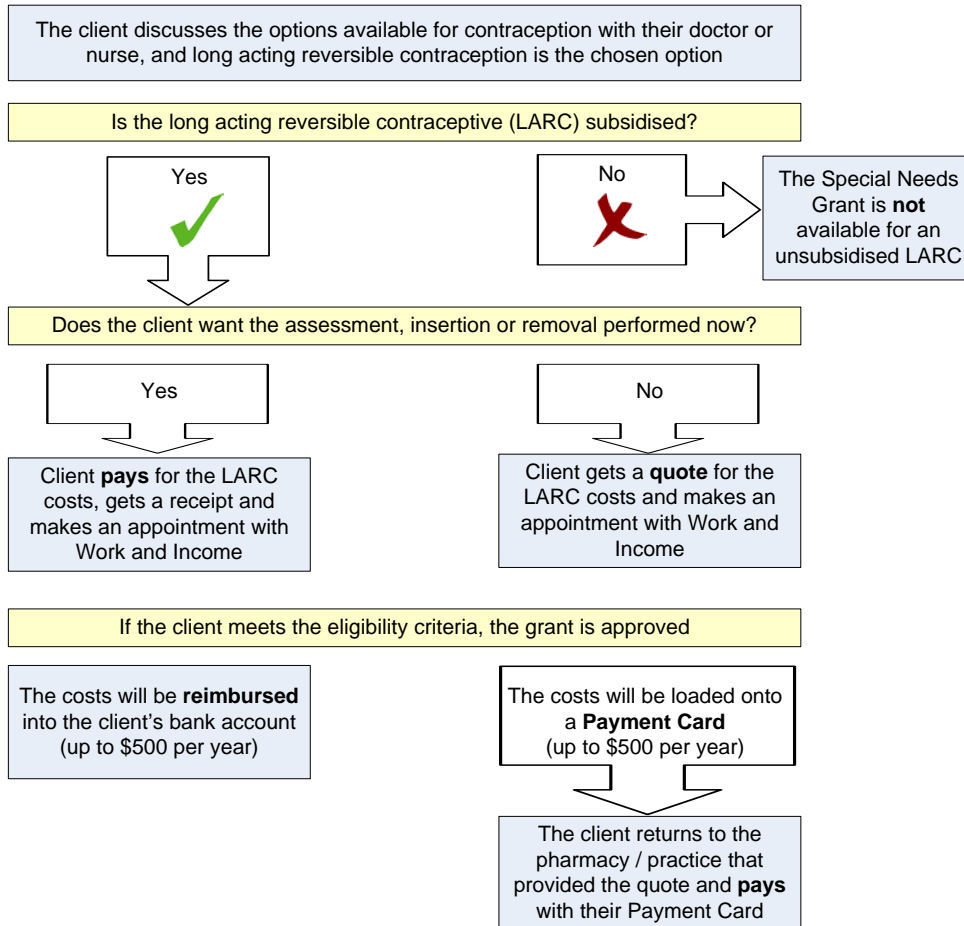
The client discusses the options available for contraception with their doctor or nurse, and long acting reversible contraception is the chosen option

Is the long acting reversible contraceptive (LARC) subsidised?

Yes

No

The Special Needs Grant is **not** available for an unsubsidised LARC

Does the client want the assessment, insertion or removal performed now?

Yes

No

Client **pays** for the LARC costs, gets a receipt and makes an appointment with Work and Income

Client gets a **quote** for the LARC costs and makes an appointment with Work and Income

If the client meets the eligibility criteria, the grant is approved

The costs will be **reimbursed** into the client's bank account (up to $500 per year)

The costs will be loaded onto a **Payment Card** (up to $500 per year)

The client returns to the pharmacy / practice that provided the quote and **pays** with their Payment Card